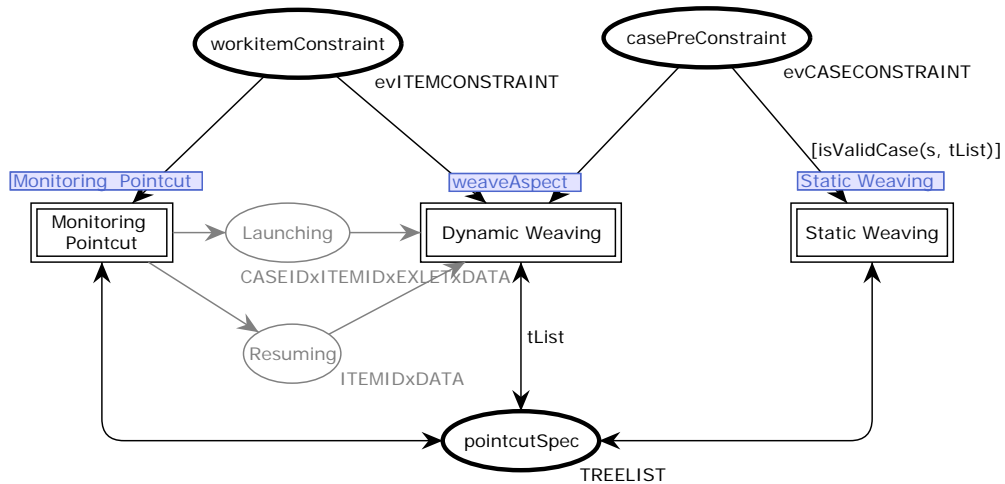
workitemConstraint

evITEMCONSTRAINT

casePreConstraint

evCASECONSTRAINT

[isValidCase(s, tList)]

Monitoring Pointcut

weaveAspect

Static Weaving

Monitoring Pointcut

Launching

Dynamic Weaving

Static Weaving

CASEIDxITEMIDxEXLETxDATA

tList

Resuming

ITEMIDxDATA

pointcutSpec

TREELIST